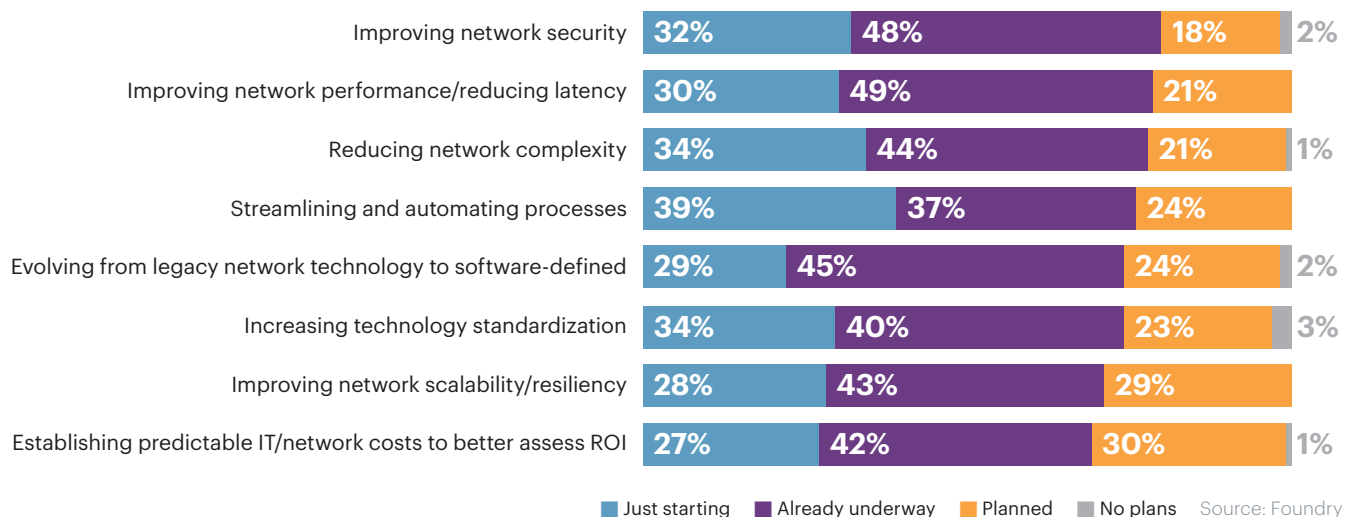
Improving network security 32% 48% 18% 2%

Improving network performance/reducing latency 30% 49% 21%

Reducing network complexity 34% 44% 21% 1%

Streamlining and automating processes 39% 37% 24%

Evolving from legacy network technology to software-defined 29% 45% 24% 2%

Increasing technology standardization 34% 40% 23% 3%

Improving network scalability/resiliency 28% 43% 29%

Establishing predictable IT/network costs to better assess ROI 27% 42% 30% 1%

Just starting Already underway Planned No plans Source: Foundry